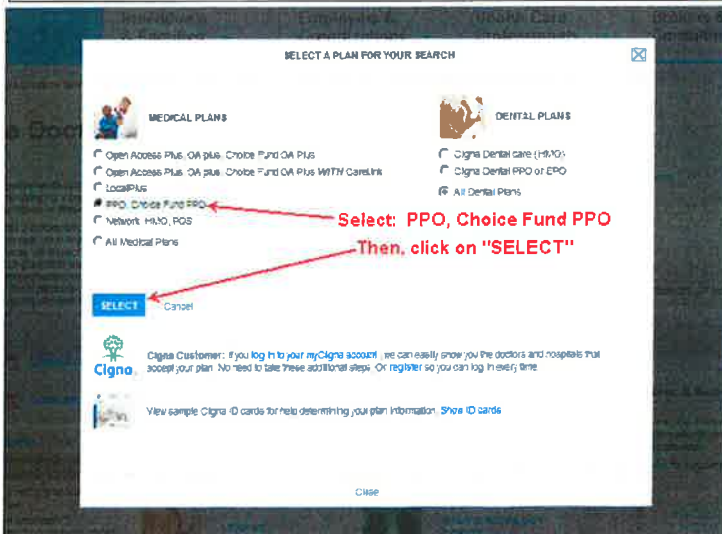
SELECT A PLAN FOR YOUR SEARCH

MEDICAL PLANS

Open Access Plus, OA plus, Choice Fund OA Plus

Open Access Plus, OA plus, Choice Fund OA Plus WITH CareLink

LocalPlus

PPO, Choice Fund PPO

Network, HMO, POS

All Medical Plans

DENTAL PLANS

Cigna Dental care (HMO)

Cigna Dental PPO or EPO

All Dental Plans

Select: PPO, Choice Fund PPO

Then, click on "SELECT"

SELECT Cancel

Cigna

Cigna Customer: If you log in to your myCigna account, we can easily show you the doctors and hospitals that accept your plan. No need to take these additional steps. Or register so you can log in every time.

View sample Cigna ID cards for help determining your plan information. Show ID cards

Close